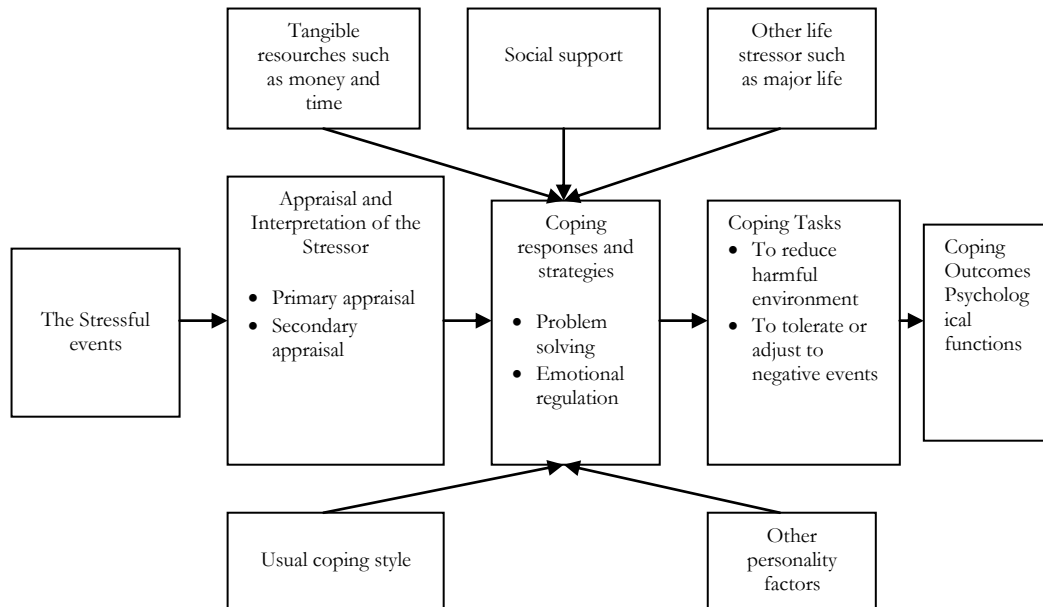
Tangible resourches such as money and time

Social support

Other life stressor such as major life

The Stressful events

Appraisal and Interpretation of the Stressor

- Primary appraisal
- Secondary appraisal

Coping responses and strategies

- Problem solving
- Emotional regulation

Coping Tasks

- To reduce harmful environment
- To tolerate or adjust to negative events

Coping Outcomes Psycholog ical functions

Usual coping style

Other personality factors